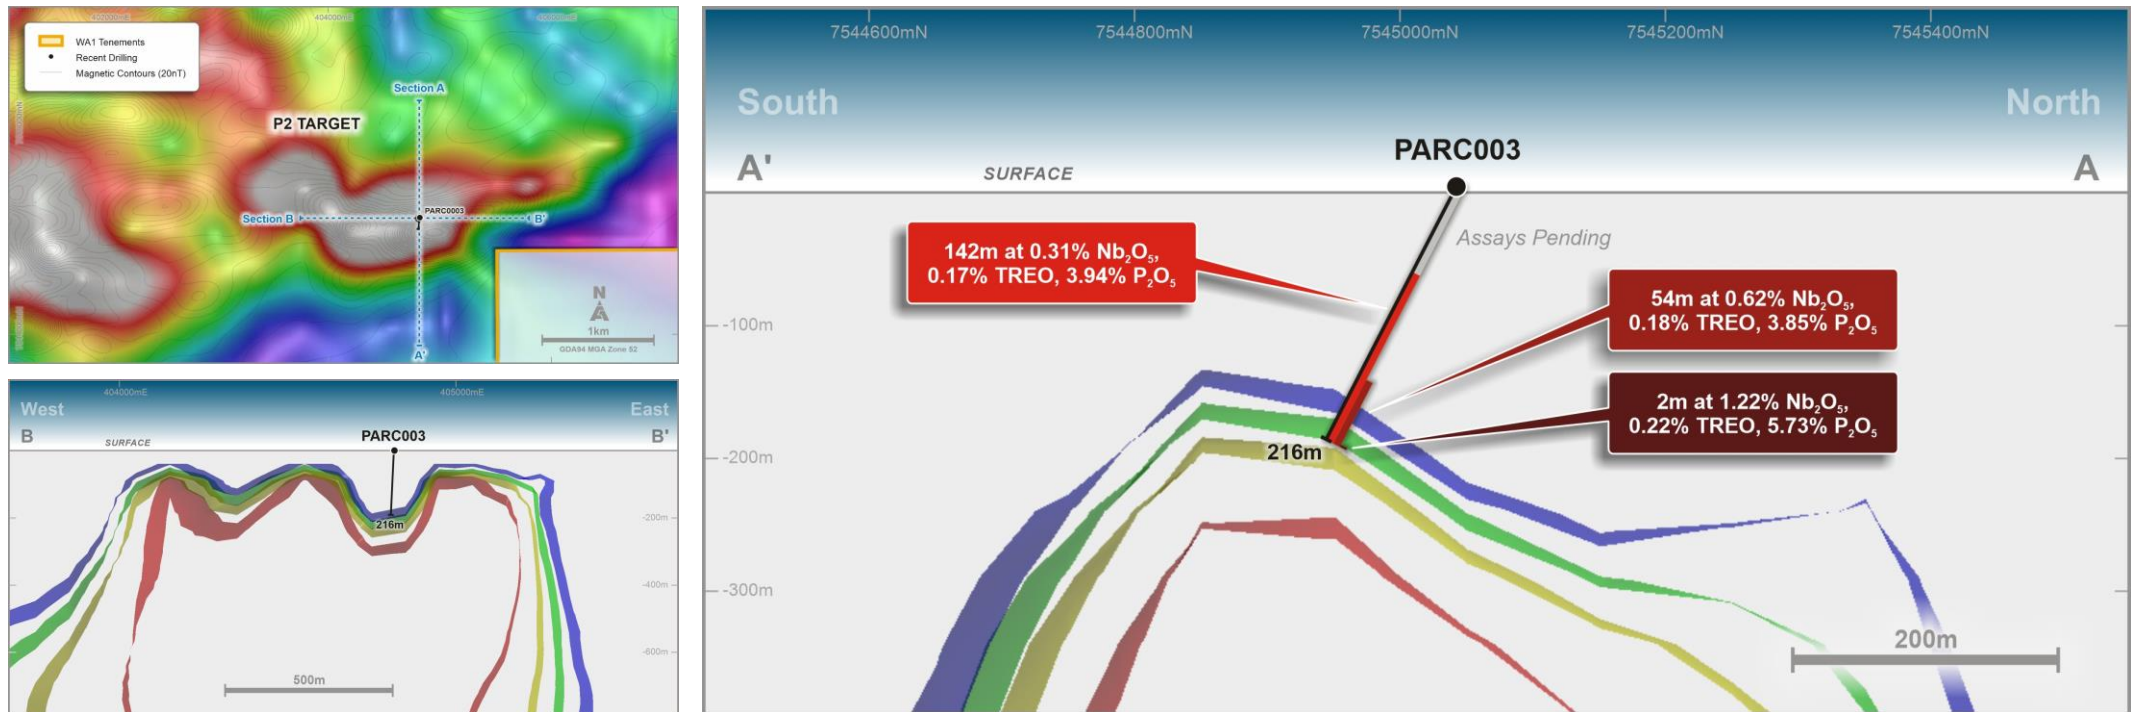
403000mE
404000mE
405000mE

WA1 Tenements
Recent Drilling
Magnetic Contours (20nT)

P2 TARGET
Section A
Section B
PARC003
B'
A'
N
1km
GDA94 MGA Zone 52

404000mE
405000mE
West
East
B
B'
SURFACE
PARC003
216m
-200m
-400m
-600m
500m

7544600mN
7544800mN
7545000mN
7545200mN
7545400mN
South
North
A'
A
SURFACE
PARC003
Assays Pending
142m at 0.31% $Nb_2O_5$, 0.17% TREO, 3.94% $P_2O_5$
54m at 0.62% $Nb_2O_5$, 0.18% TREO, 3.85% $P_2O_5$
2m at 1.22% $Nb_2O_5$, 0.22% TREO, 5.73% $P_2O_5$
-100m
-200m
-300m
216m
200m